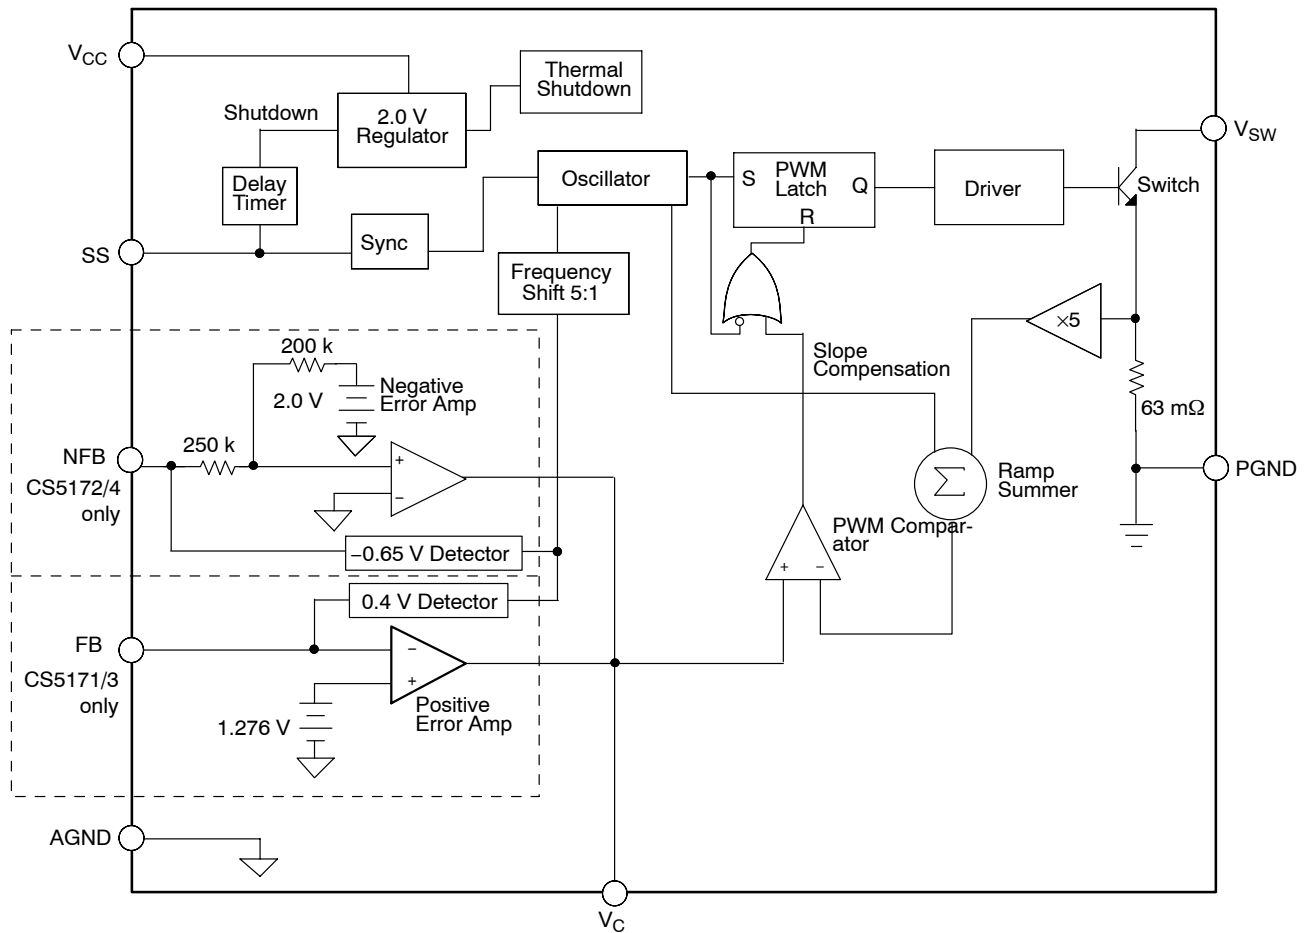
$V_{CC}$

Thermal Shutdown

Shutdown

2.0 V Regulator

$V_{SW}$

Delay Timer

Oscillator

S

PWM Latch

Q

Driver

Switch

R

SS

Sync

Frequency Shift 5:1

×5

200 k

Slope Compensation

2.0 V

Negative Error Amp

63 mΩ

NFB

250 k

+

Ramp Summer

PGND

CS5172/4 only

−

$\Sigma$

PWM Comparator

−0.65 V Detector

+

−

0.4 V Detector

FB

−

CS5171/3 only

+

Positive Error Amp

1.276 V

AGND

$V_C$